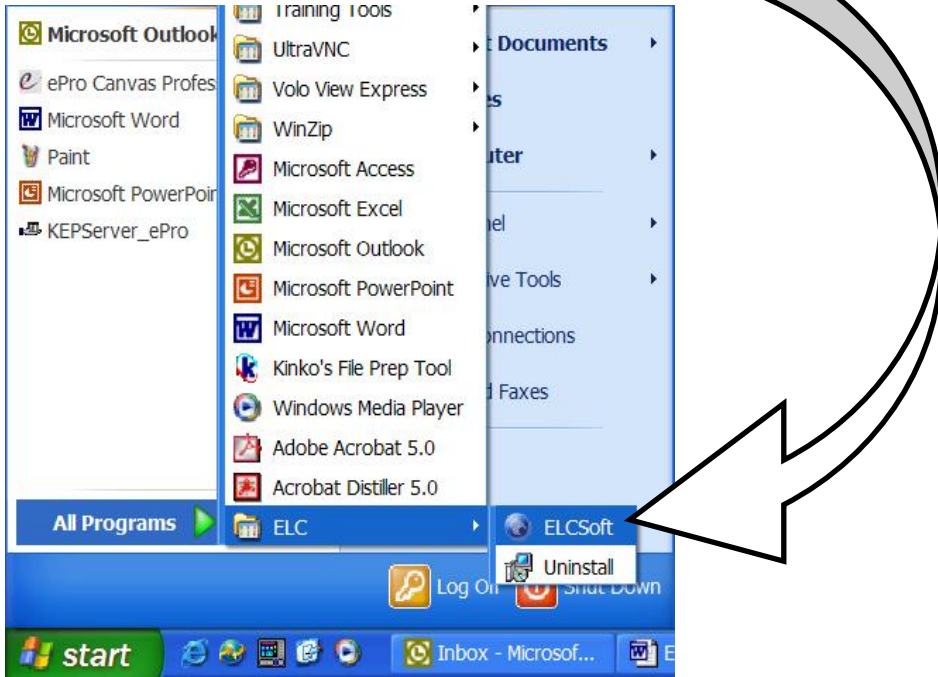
Microsoft Outlook
ePro Canvas Profes
Microsoft Word
Paint
Microsoft PowerPoin
KEPServer_ePro

Training Tools
UltraVNC
Volo View Express
WinZip
Microsoft Access
Microsoft Excel
Microsoft Outlook
Microsoft PowerPoint
Microsoft Word
Kinko's File Prep Tool
Windows Media Player
Adobe Acrobat 5.0
Acrobat Distiller 5.0
ELC

t Documents
es
uter
nel
ive Tools
onnections
d Faxes

ELCSoft
Uninstall

All Programs

Log Off
Shut Down

start
Inbox - Microsof...
E